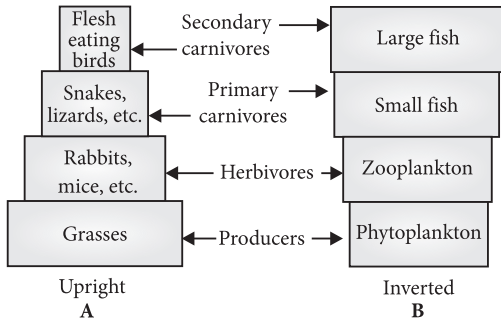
Flesh eating birds

Secondary carnivores

Large fish

Snakes, lizards, etc.

Primary carnivores

Small fish

Rabbits, mice, etc.

Herbivores

Zooplankton

Grasses

Producers

Phytoplankton

Upright
A

Inverted
B